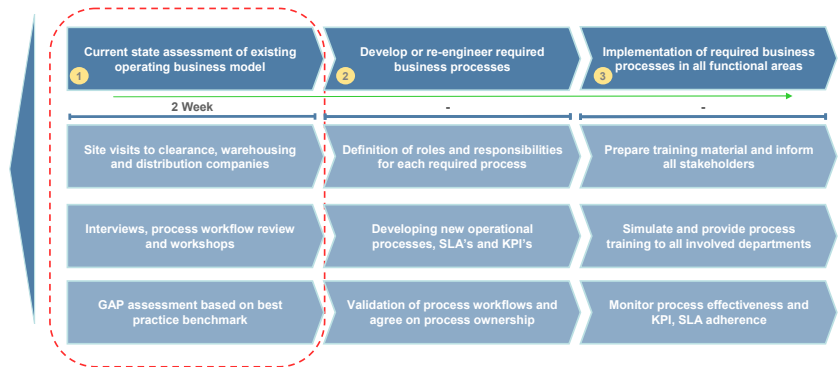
1 Current state assessment of existing operating business model

2 Develop or re-engineer required business processes

3 Implementation of required business processes in all functional areas

2 Week

-

-

Site visits to clearance, warehousing and distribution companies

Definition of roles and responsibilities for each required process

Prepare training material and inform all stakeholders

Interviews, process workflow review and workshops

Developing new operational processes, SLA's and KPI's

Simulate and provide process training to all involved departments

GAP assessment based on best practice benchmark

Validation of process workflows and agree on process ownership

Monitor process effectiveness and KPI, SLA adherence